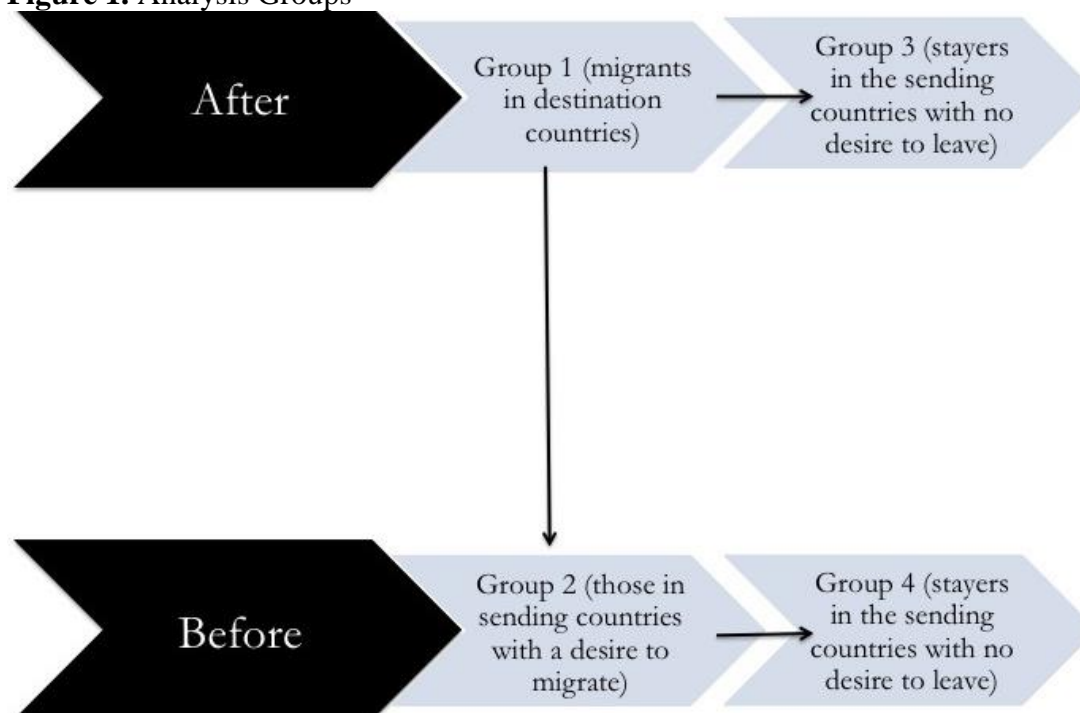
Figure 1. Analysis Groups

After

Group 1 (migrants in destination countries)

Group 3 (stayers in the sending countries with no desire to leave)

Before

Group 2 (those in sending countries with a desire to migrate)

Group 4 (stayers in the sending countries with no desire to leave)